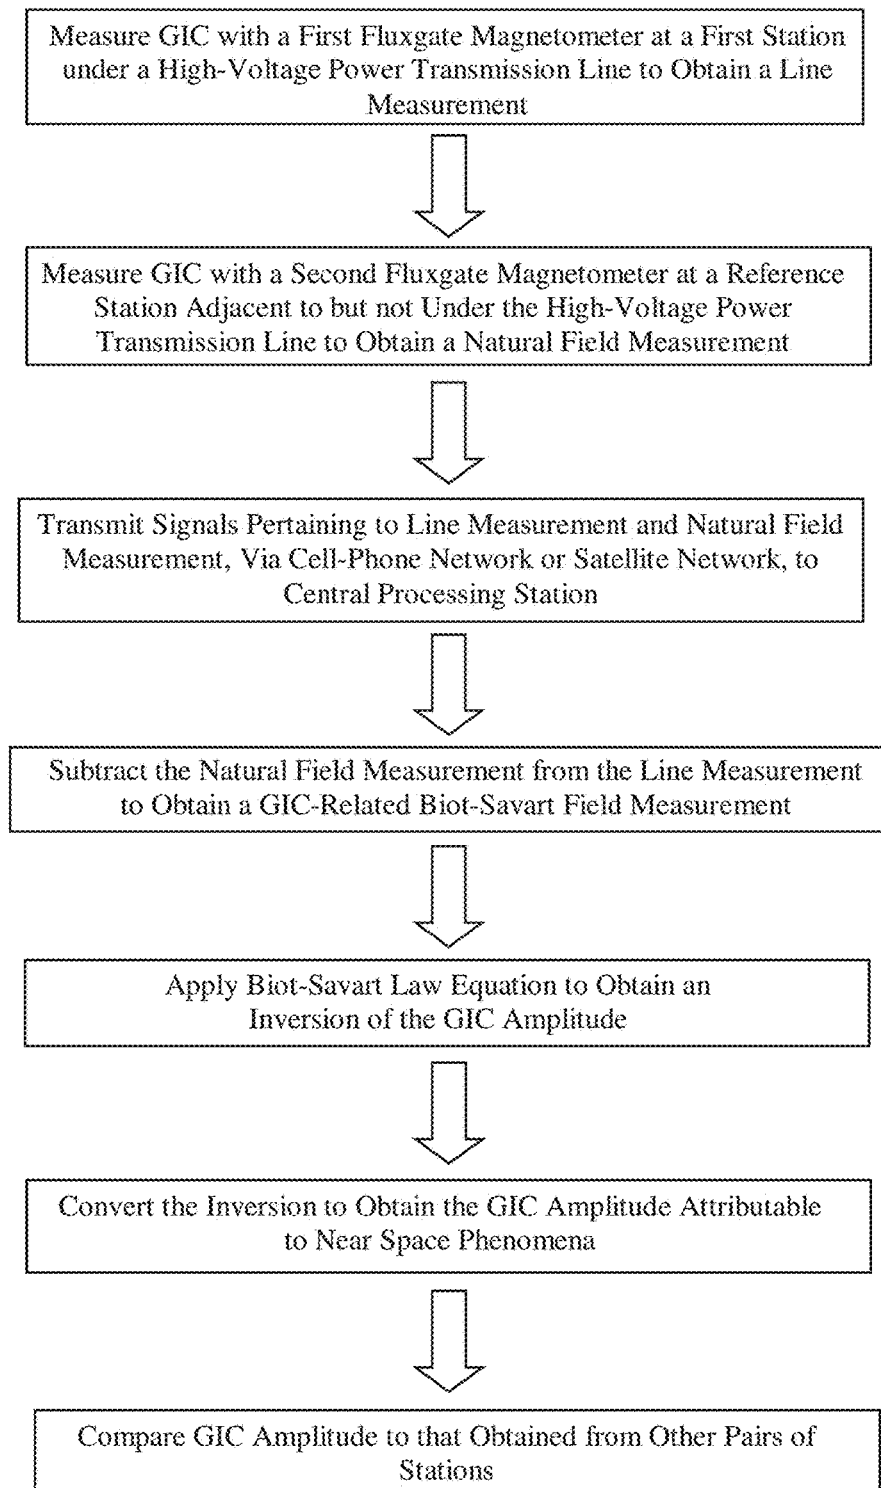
Measure GIC with a First Fluxgate Magnetometer at a First Station under a High-Voltage Power Transmission Line to Obtain a Line Measurement

Measure GIC with a Second Fluxgate Magnetometer at a Reference Station Adjacent to but not Under the High-Voltage Power Transmission Line to Obtain a Natural Field Measurement

Transmit Signals Pertaining to Line Measurement and Natural Field Measurement, Via Cell-Phone Network or Satellite Network, to Central Processing Station

Subtract the Natural Field Measurement from the Line Measurement to Obtain a GIC-Related Biot-Savart Field Measurement

Apply Biot-Savart Law Equation to Obtain an Inversion of the GIC Amplitude

Convert the Inversion to Obtain the GIC Amplitude Attributable to Near Space Phenomena

Compare GIC Amplitude to that Obtained from Other Pairs of Stations